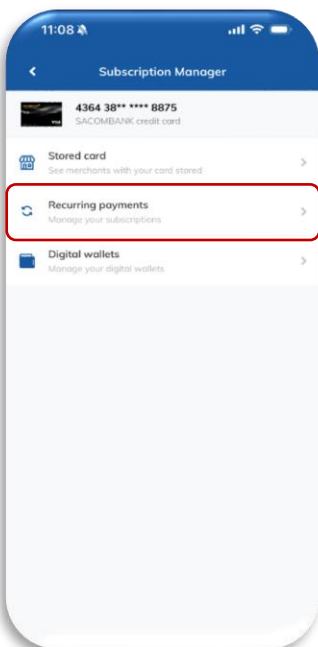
11:08

Subscription Manager

4364 38** **** 8875
SACOMBANK credit card

Stored card
See merchants with your card stored

Recurring payments
Manage your subscriptions

Digital wallets
Manage your digital wallets